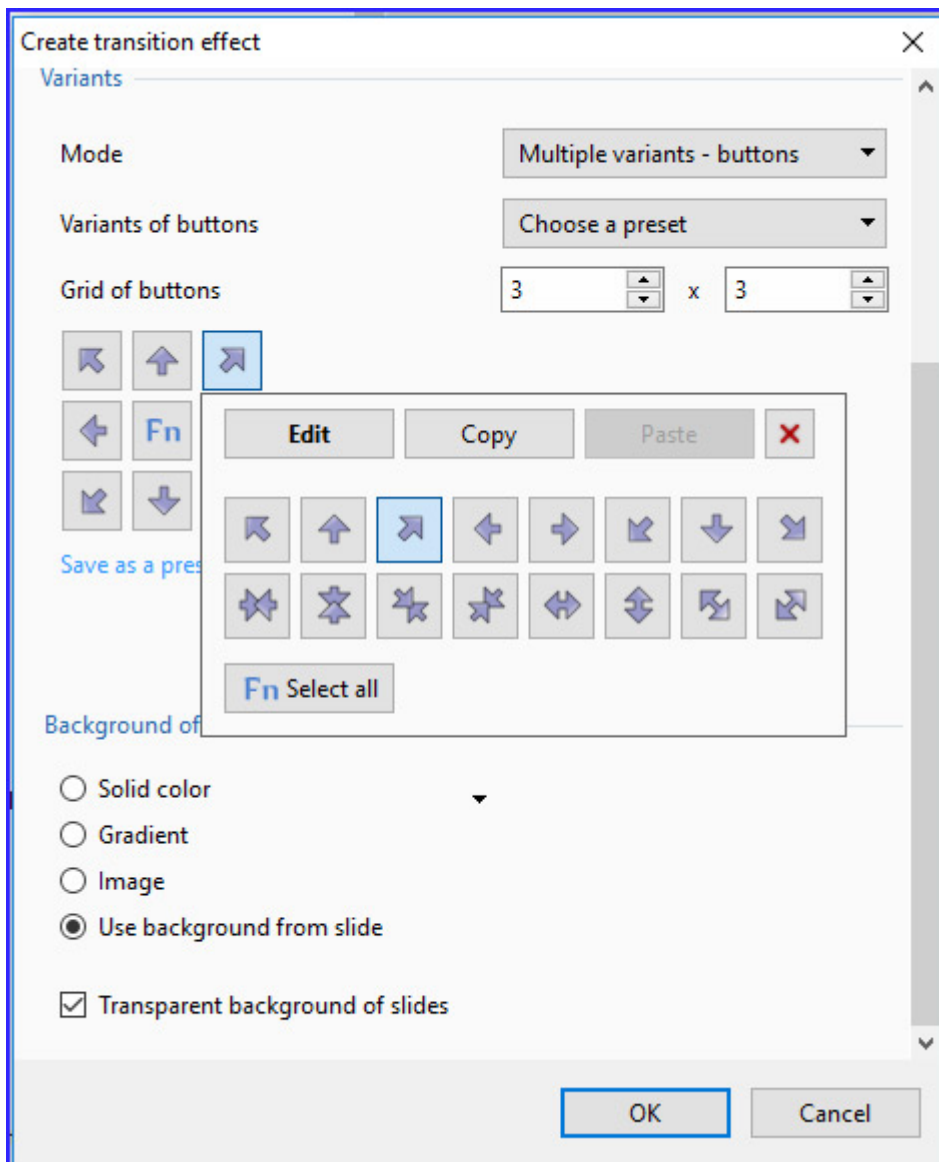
Create transition effect
Variants

Mode
Multiple variants - buttons

Variants of buttons
Choose a preset

Grid of buttons
3
x
3

Fn

Save as a pres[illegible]

Edit
Copy
Paste

Fn Select all

Background of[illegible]

Solid color
Gradient
Image
Use background from slide

Transparent background of slides

OK
Cancel